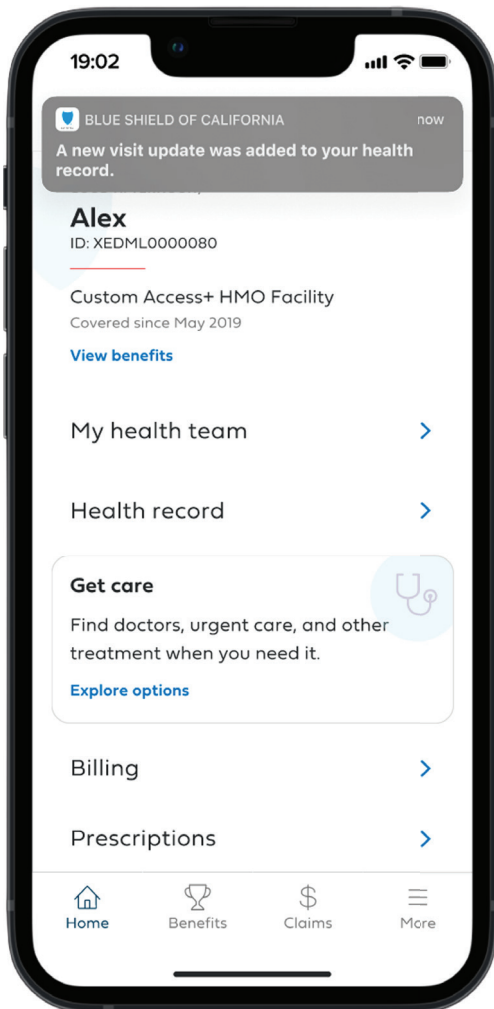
19:02

BLUE SHIELD OF CALIFORNIA now
A new visit update was added to your health record.

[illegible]

Alex
ID: XEDML0000080

Custom Access+ HMO Facility
Covered since May 2019
View benefits

My health team

Health record

Get care
Find doctors, urgent care, and other treatment when you need it.
Explore options

Billing

Prescriptions

Home Benefits Claims More